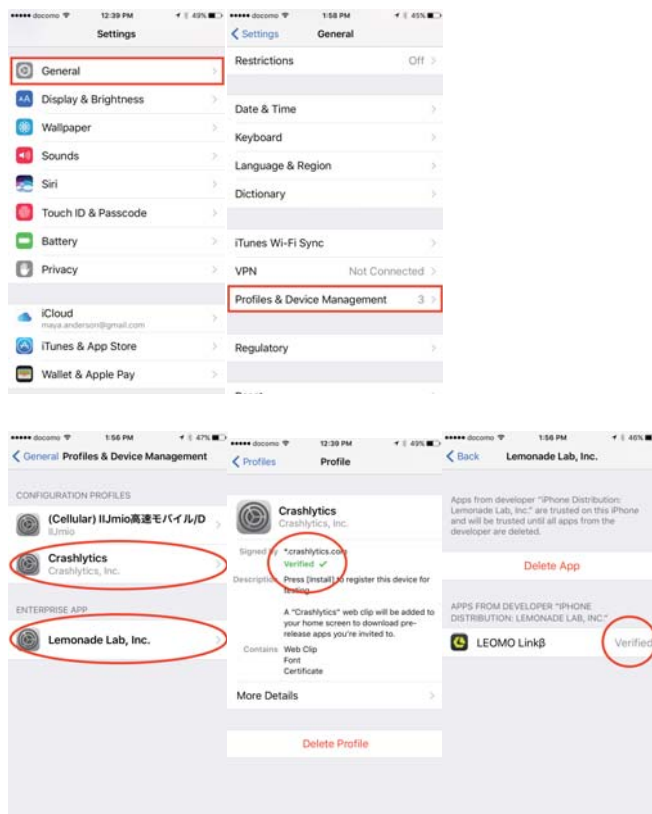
••••• docomo 12:39 PM 49%

Settings

General

Display & Brightness

Wallpaper

Sounds

Siri

Touch ID & Passcode

Battery

Privacy

iCloud
maya.anderson@gmail.com

iTunes & App Store

Wallet & Apple Pay

••••• docomo 1:58 PM 45%

< Settings General

Restrictions Off

Date & Time

Keyboard

Language & Region

Dictionary

iTunes Wi-Fi Sync

VPN Not Connected

Profiles & Device Management 3

Regulatory

••••• docomo 1:56 PM 47%

< General Profiles & Device Management

CONFIGURATION PROFILES

(Cellular) IIJmio高速モバイル/D
IIJmio

Crashlytics
Crashlytics, Inc.

ENTERPRISE APP

Lemonade Lab, Inc.

••••• docomo 12:39 PM 49%

< Profiles Profile

Crashlytics
Crashlytics, Inc.

Signed by *.crashlytics.com
Verified ✓

Description Press [Install] to register this device for testing

A "Crashlytics" web clip will be added to your home screen to download pre-release apps you're invited to.

Contains Web Clip
Font
Certificate

More Details

Delete Profile

••••• docomo 1:56 PM 46%

< Back Lemonade Lab, Inc.

Apps from developer "iPhone Distribution: Lemonade Lab, Inc." are trusted on this iPhone and will be trusted until all apps from the developer are deleted.

Delete App

APPS FROM DEVELOPER "IPHONE DISTRIBUTION: LEMONADE LAB, INC."

LEOMO Linkβ Verified